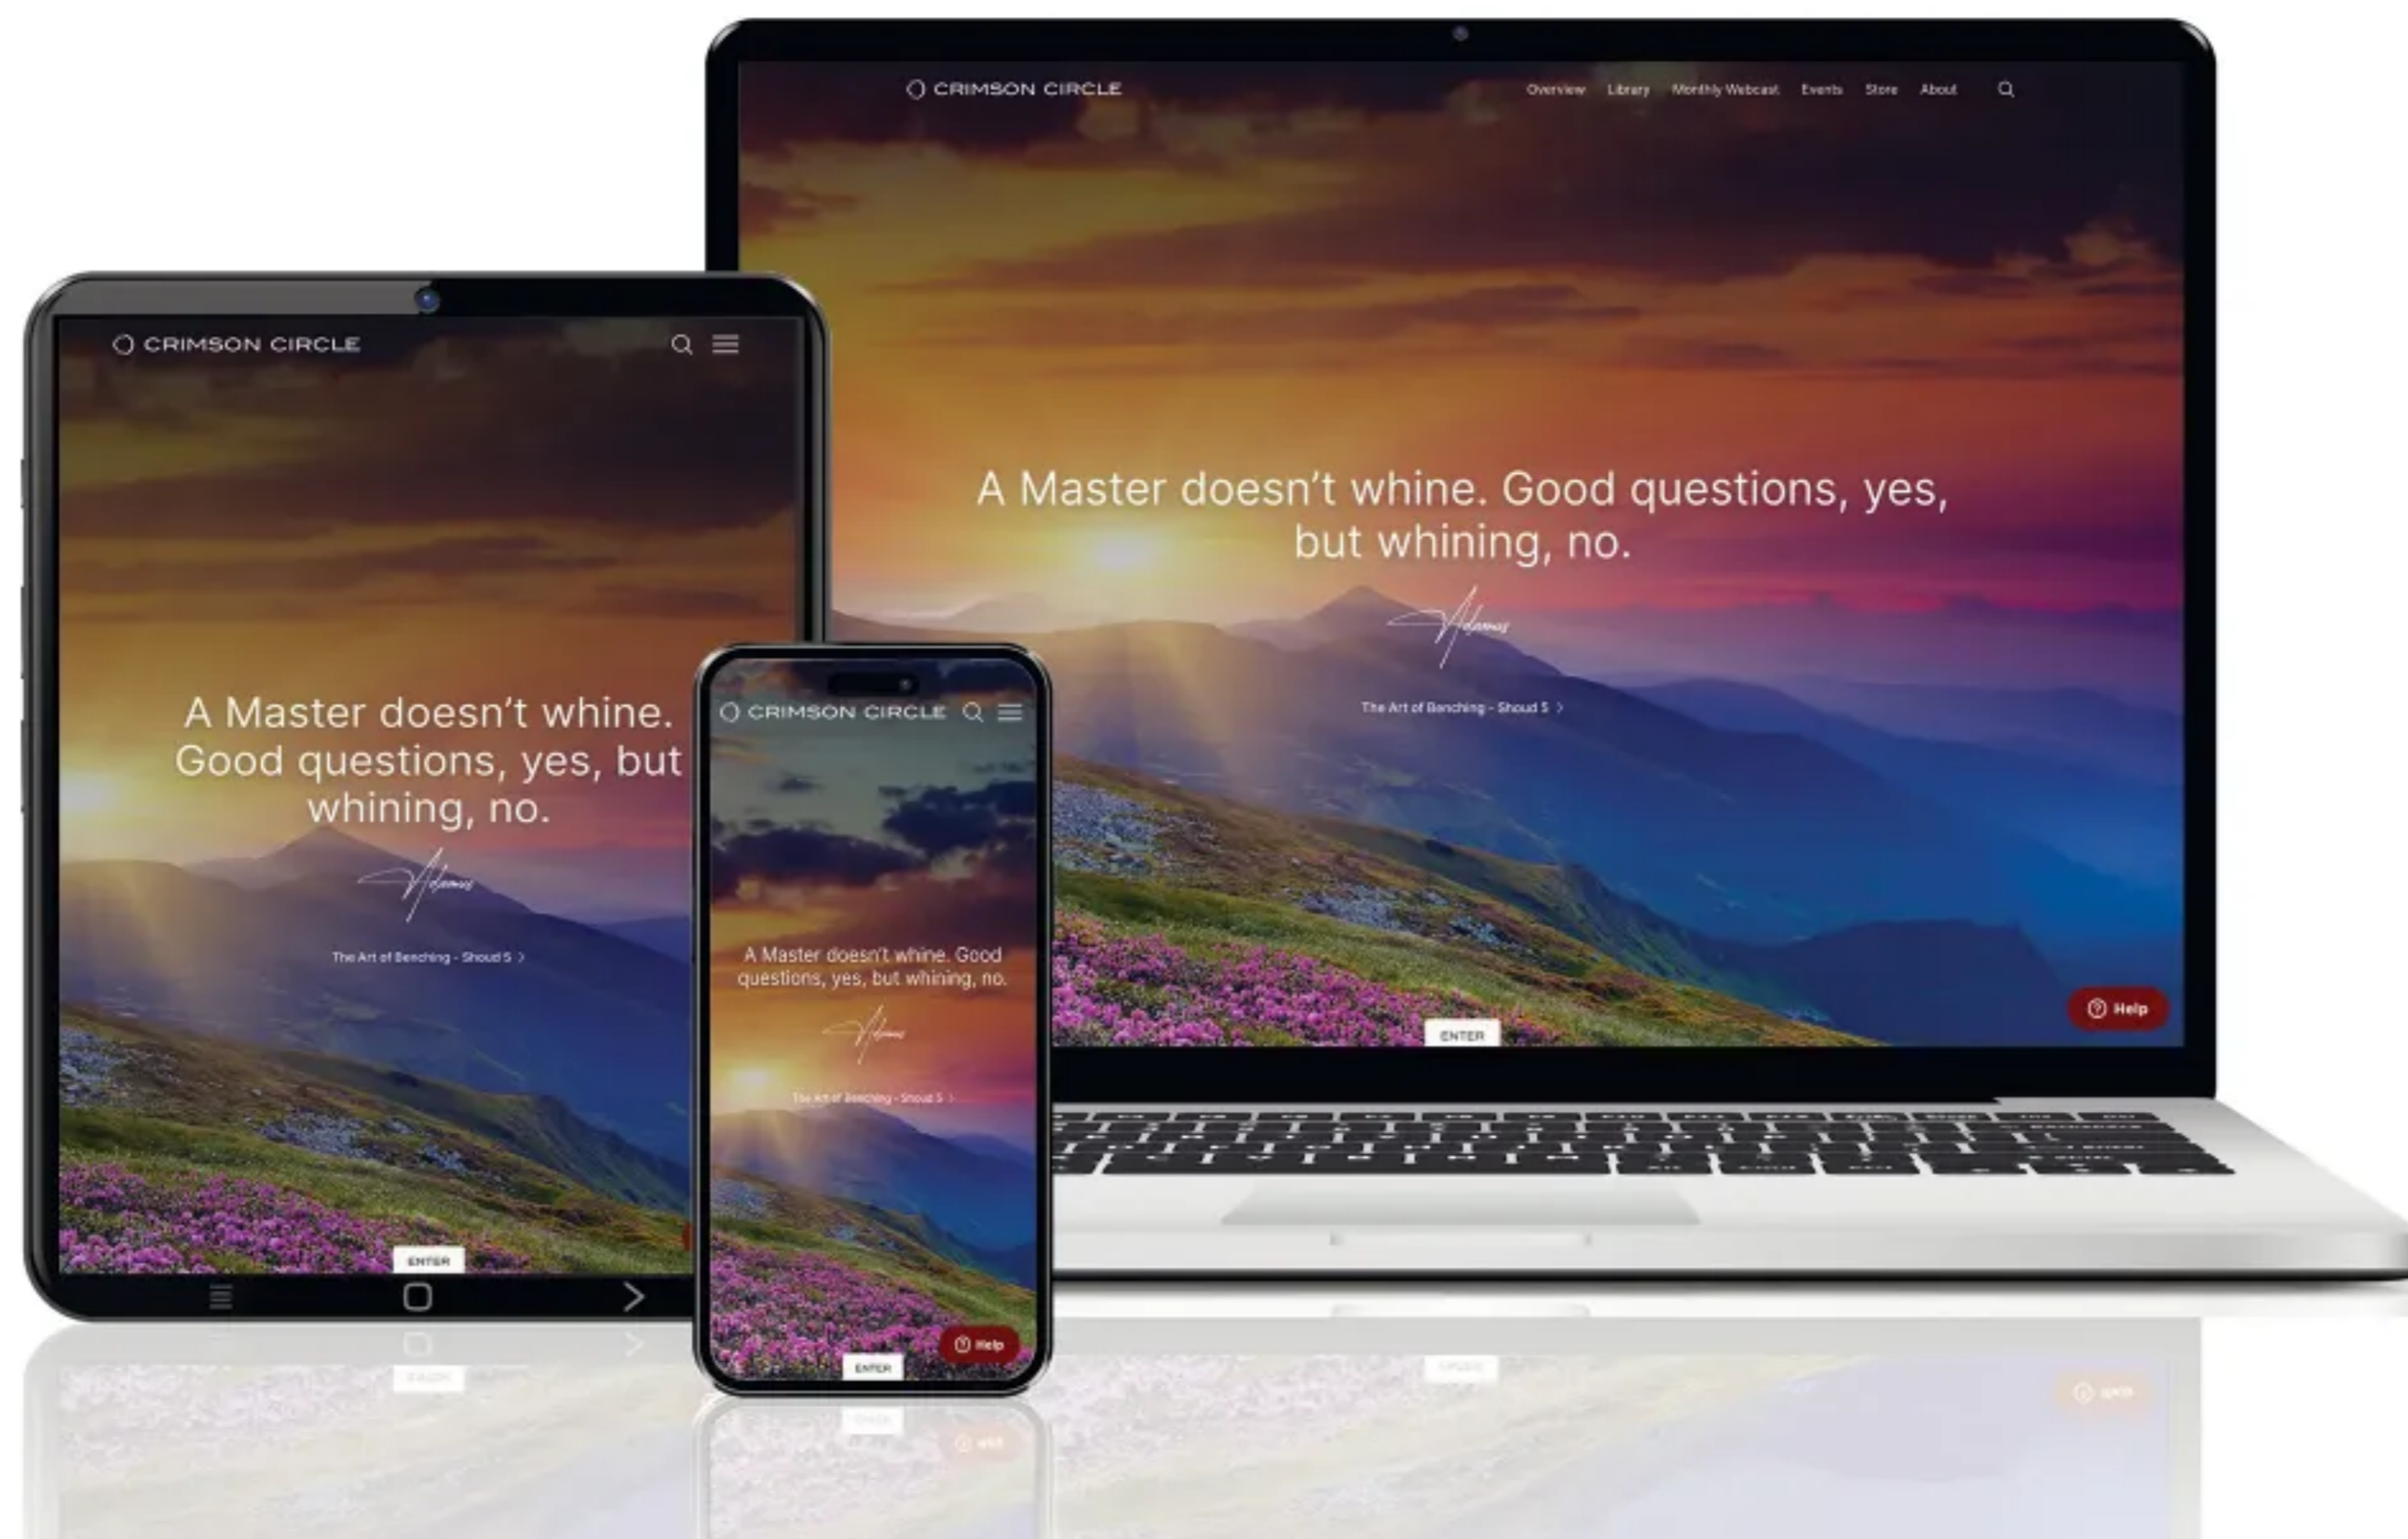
CRIMSON CIRCLE

Overview Library Monthly Webcast Events Store About

A Master doesn't whine. Good questions, yes, but whining, no.

Adamus

The Art of Benching - Shoud 5 >

ENTER

Help

CRIMSON CIRCLE

A Master doesn't whine. Good questions, yes, but whining, no.

Adamus

The Art of Benching - Shoud 5 >

ENTER

CRIMSON CIRCLE

A Master doesn't whine. Good questions, yes, but whining, no.

Adamus

The Art of Benching - Shoud 5 >

Help

ENTER